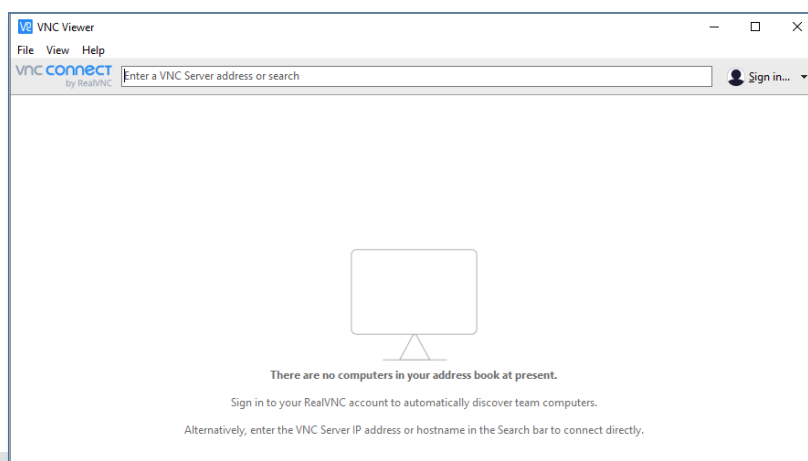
V2 VNC Viewer

File View Help

vnc connect by RealVNC

Enter a VNC Server address or search

Sign in...

There are no computers in your address book at present.

Sign in to your RealVNC account to automatically discover team computers.

Alternatively, enter the VNC Server IP address or hostname in the Search bar to connect directly.